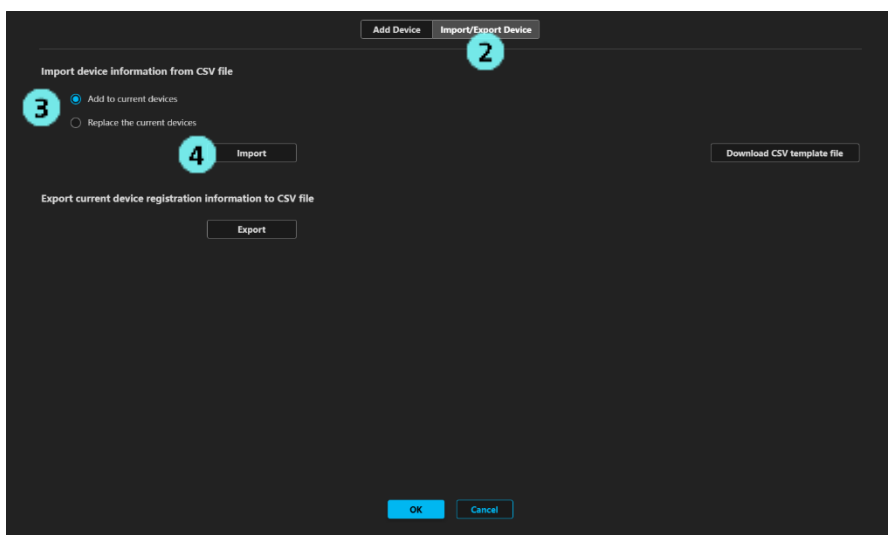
Add Device
Import/Export Device
2

Import device information from CSV file

3
Add to current devices
Replace the current devices

4
Import

Download CSV template file

Export current device registration information to CSV file

Export

OK
Cancel